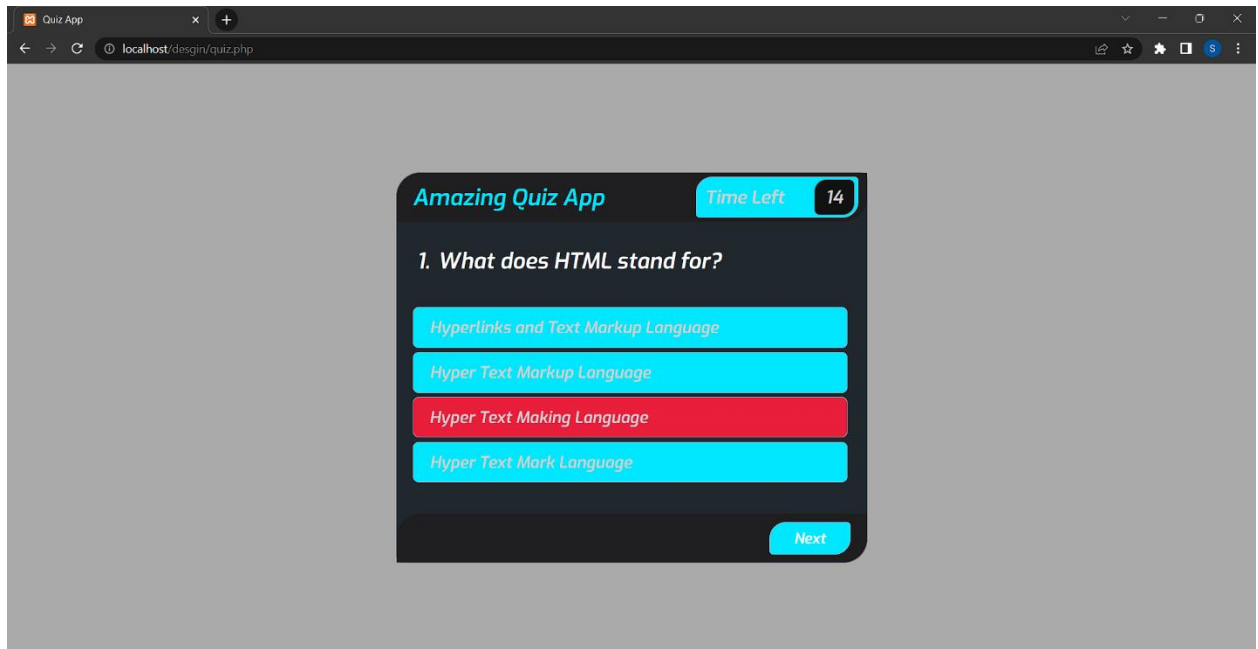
Quiz App

localhost/desgin/quiz.php

S

Amazing Quiz App

Time Left 14

1. What does HTML stand for?

Hyperlinks and Text Markup Language

Hyper Text Markup Language

Hyper Text Making Language

Hyper Text Mark Language

Next